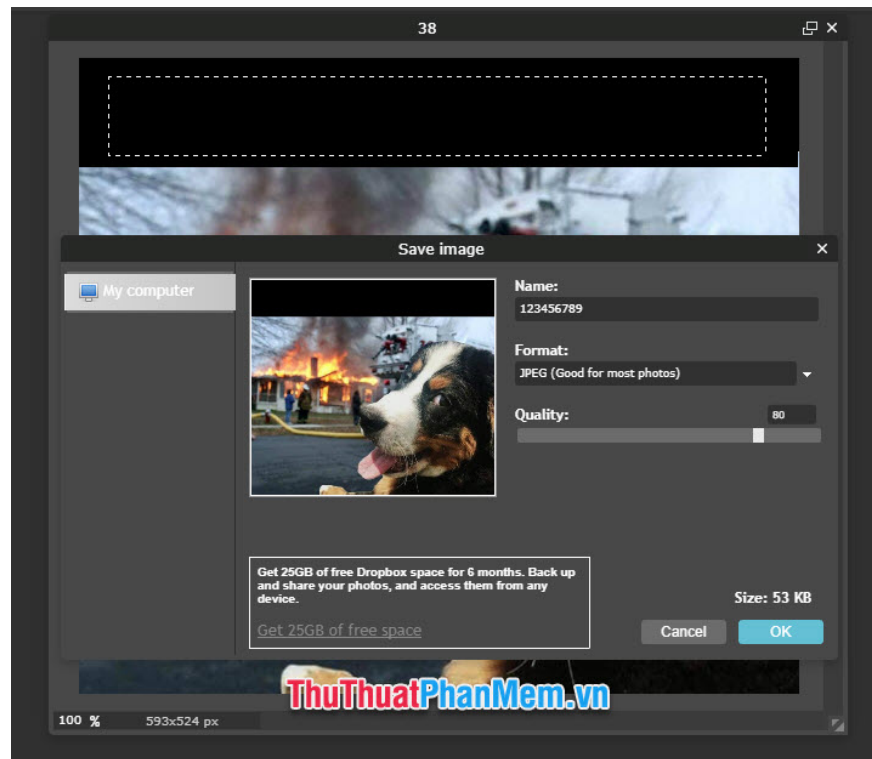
38

Save image

My computer

Name:
123456789

Format:
JPEG (Good for most photos)

Quality:
80

Get 25GB of free Dropbox space for 6 months. Back up and share your photos, and access them from any device.

Get 25GB of free space

Size: 53 KB

Cancel
OK

ThuThuatPhanMem.vn

100 %
593x524 px